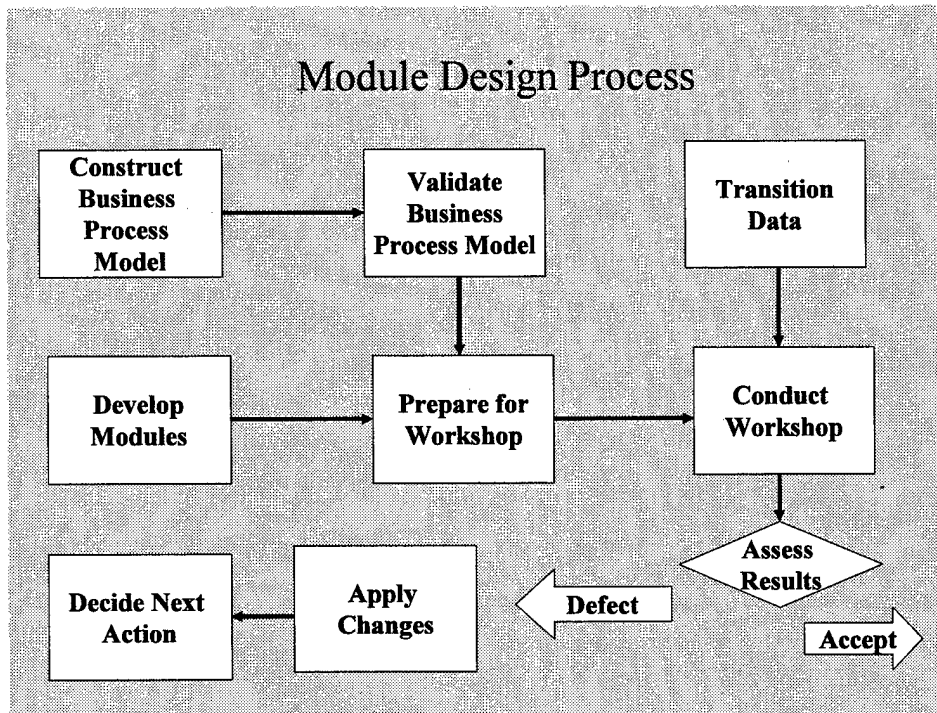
Module Design Process

Construct Business Process Model

Validate Business Process Model

Transition Data

Develop Modules

Prepare for Workshop

Conduct Workshop

Assess Results

Decide Next Action

Apply Changes

Defect

Accept